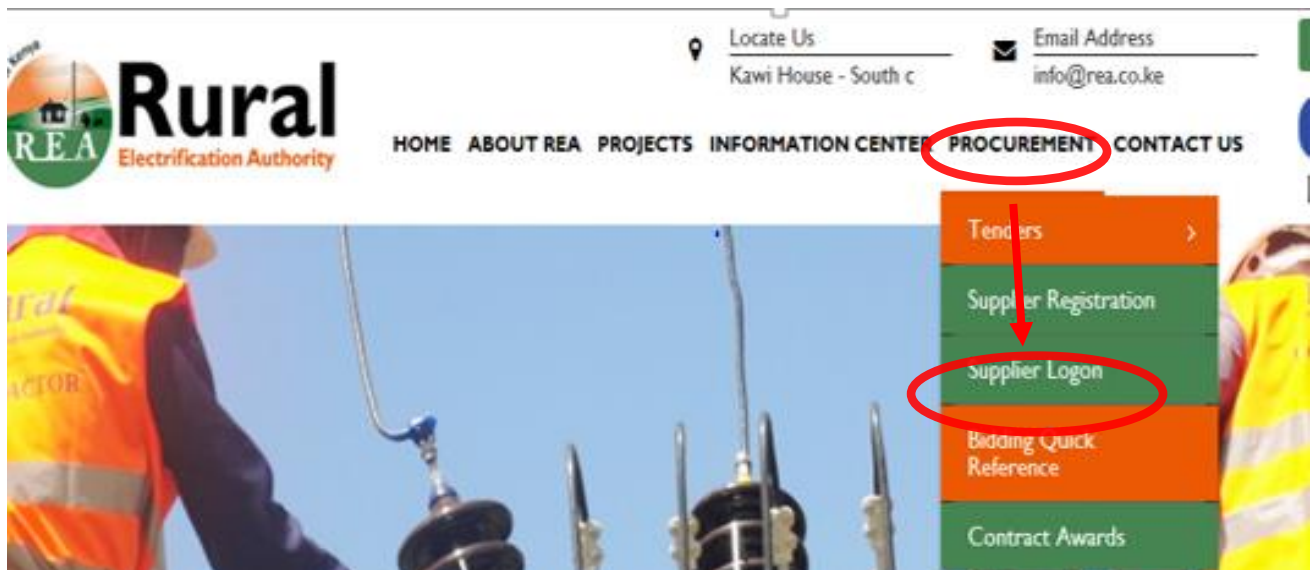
REA Kenya

Rural
Electrification Authority

Locate Us
Kawi House - South c

Email Address
info@rea.co.ke

HOME ABOUT REA PROJECTS INFORMATION CENTER PROCUREMENT CONTACT US

Tenders >
Supplier Registration
Supplier Logon
Bidding Quick Reference
Contract Awards

Rural
ACTOR